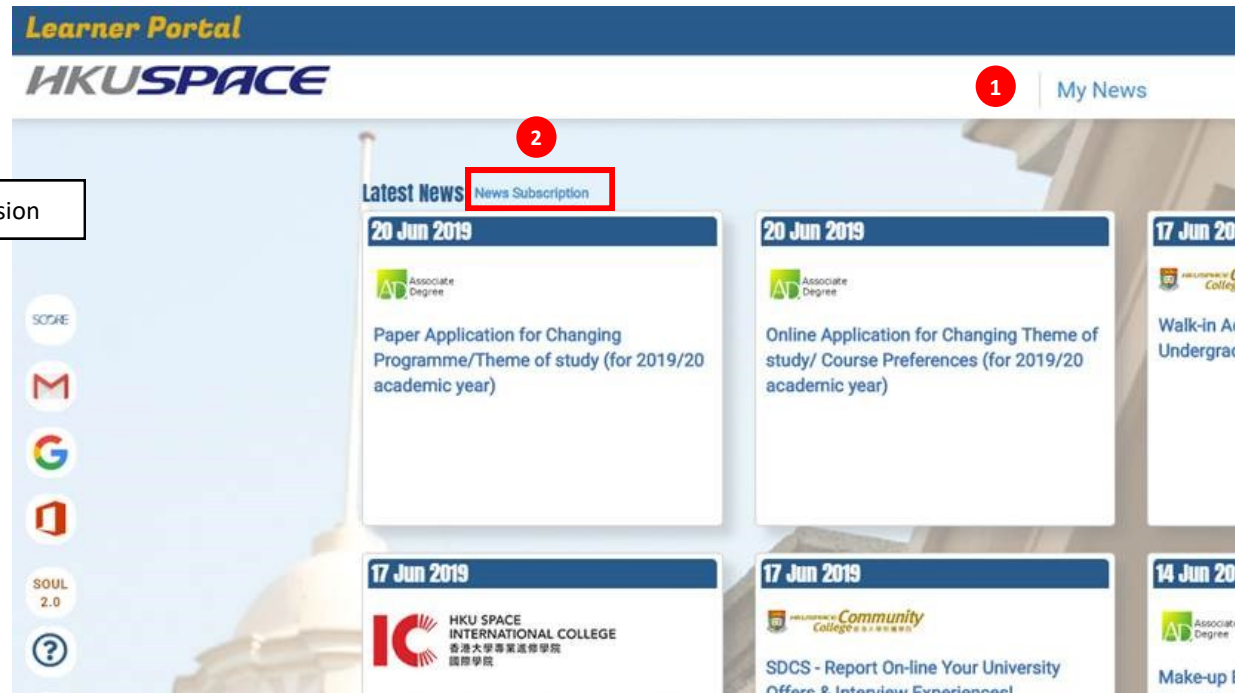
Learner Portal

HKUSPACE

1

My News

sion

2

Latest News News Subscription

20 Jun 2019

AD Associate Degree

Paper Application for Changing Programme/Theme of study (for 2019/20 academic year)

20 Jun 2019

AD Associate Degree

Online Application for Changing Theme of study/ Course Preferences (for 2019/20 academic year)

17 Jun 20

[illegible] Colle

Walk-in A Undergra

SCORE

SOUL 2.0

17 Jun 2019

IC HKU SPACE INTERNATIONAL COLLEGE 香港大學專業進修學院 國際學院

17 Jun 2019

Community College

SDCS - Report On-line Your University Offers & Interview Experiences!

14 Jun 20

AD Associat Degree

Make-up